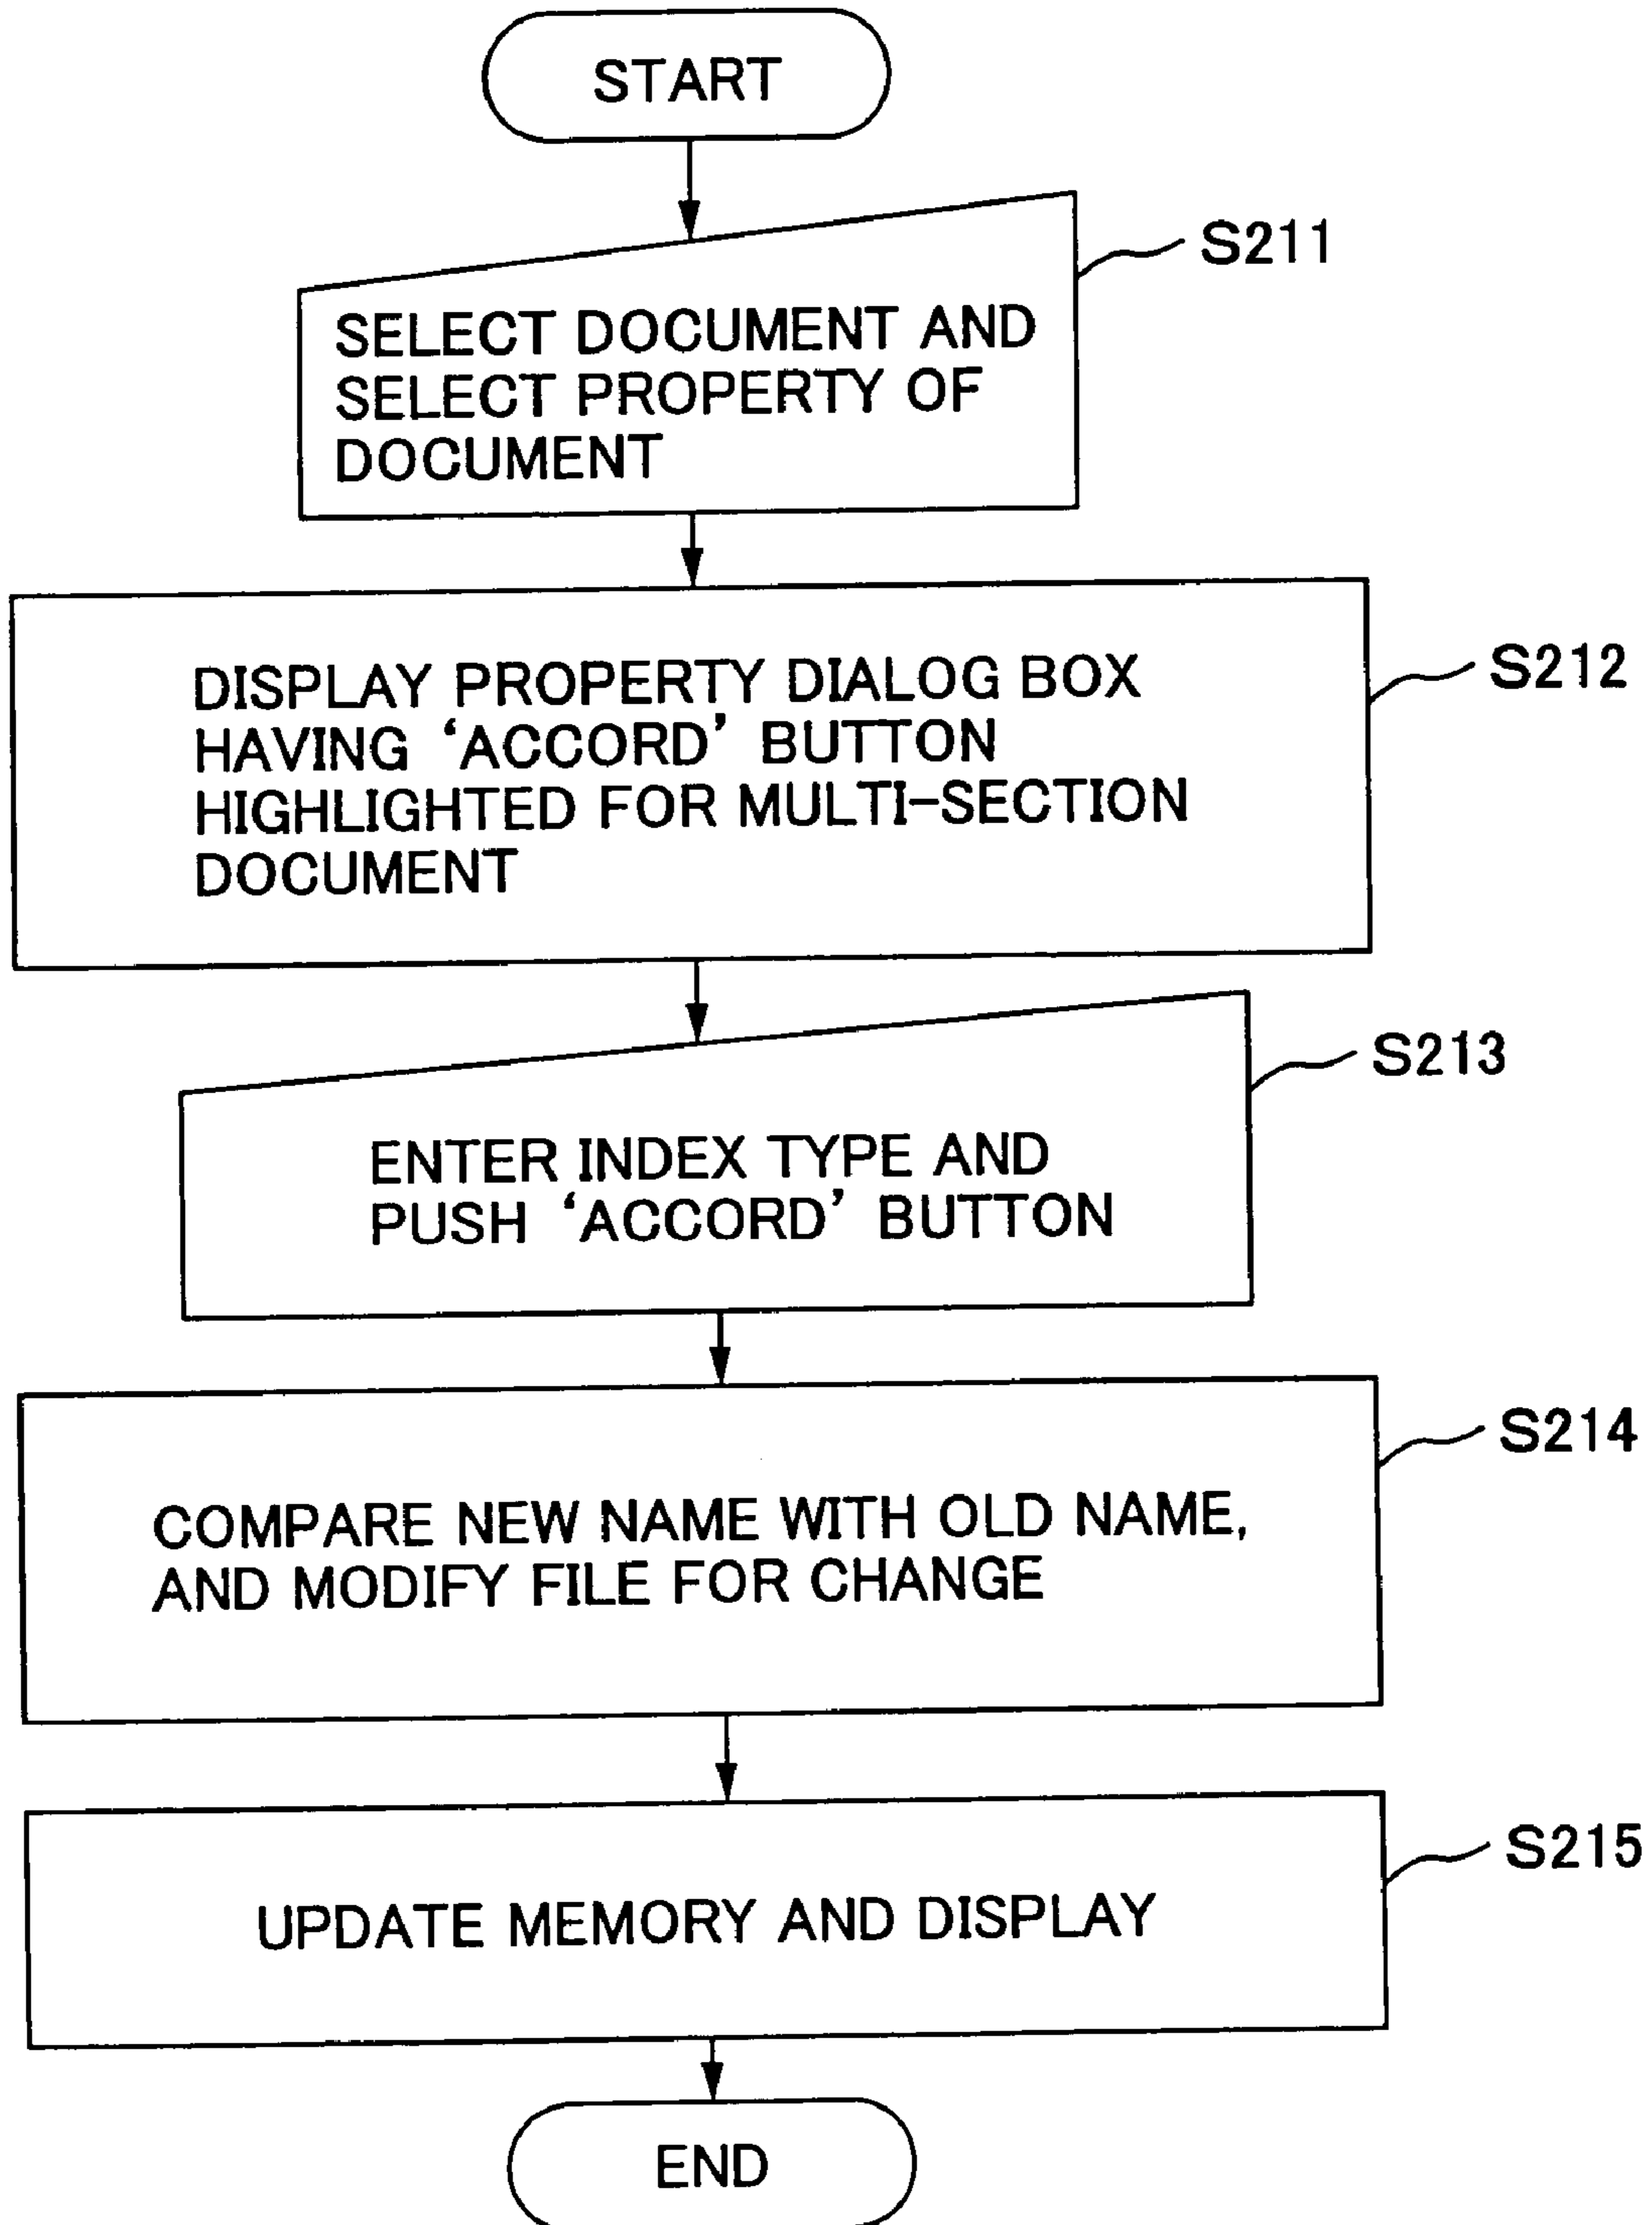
START

S211

SELECT DOCUMENT AND SELECT PROPERTY OF DOCUMENT

S212

DISPLAY PROPERTY DIALOG BOX HAVING ‘ACCORD’ BUTTON HIGHLIGHTED FOR MULTI-SECTION DOCUMENT

S213

ENTER INDEX TYPE AND PUSH ‘ACCORD’ BUTTON

S214

COMPARE NEW NAME WITH OLD NAME, AND MODIFY FILE FOR CHANGE

S215

UPDATE MEMORY AND DISPLAY

END